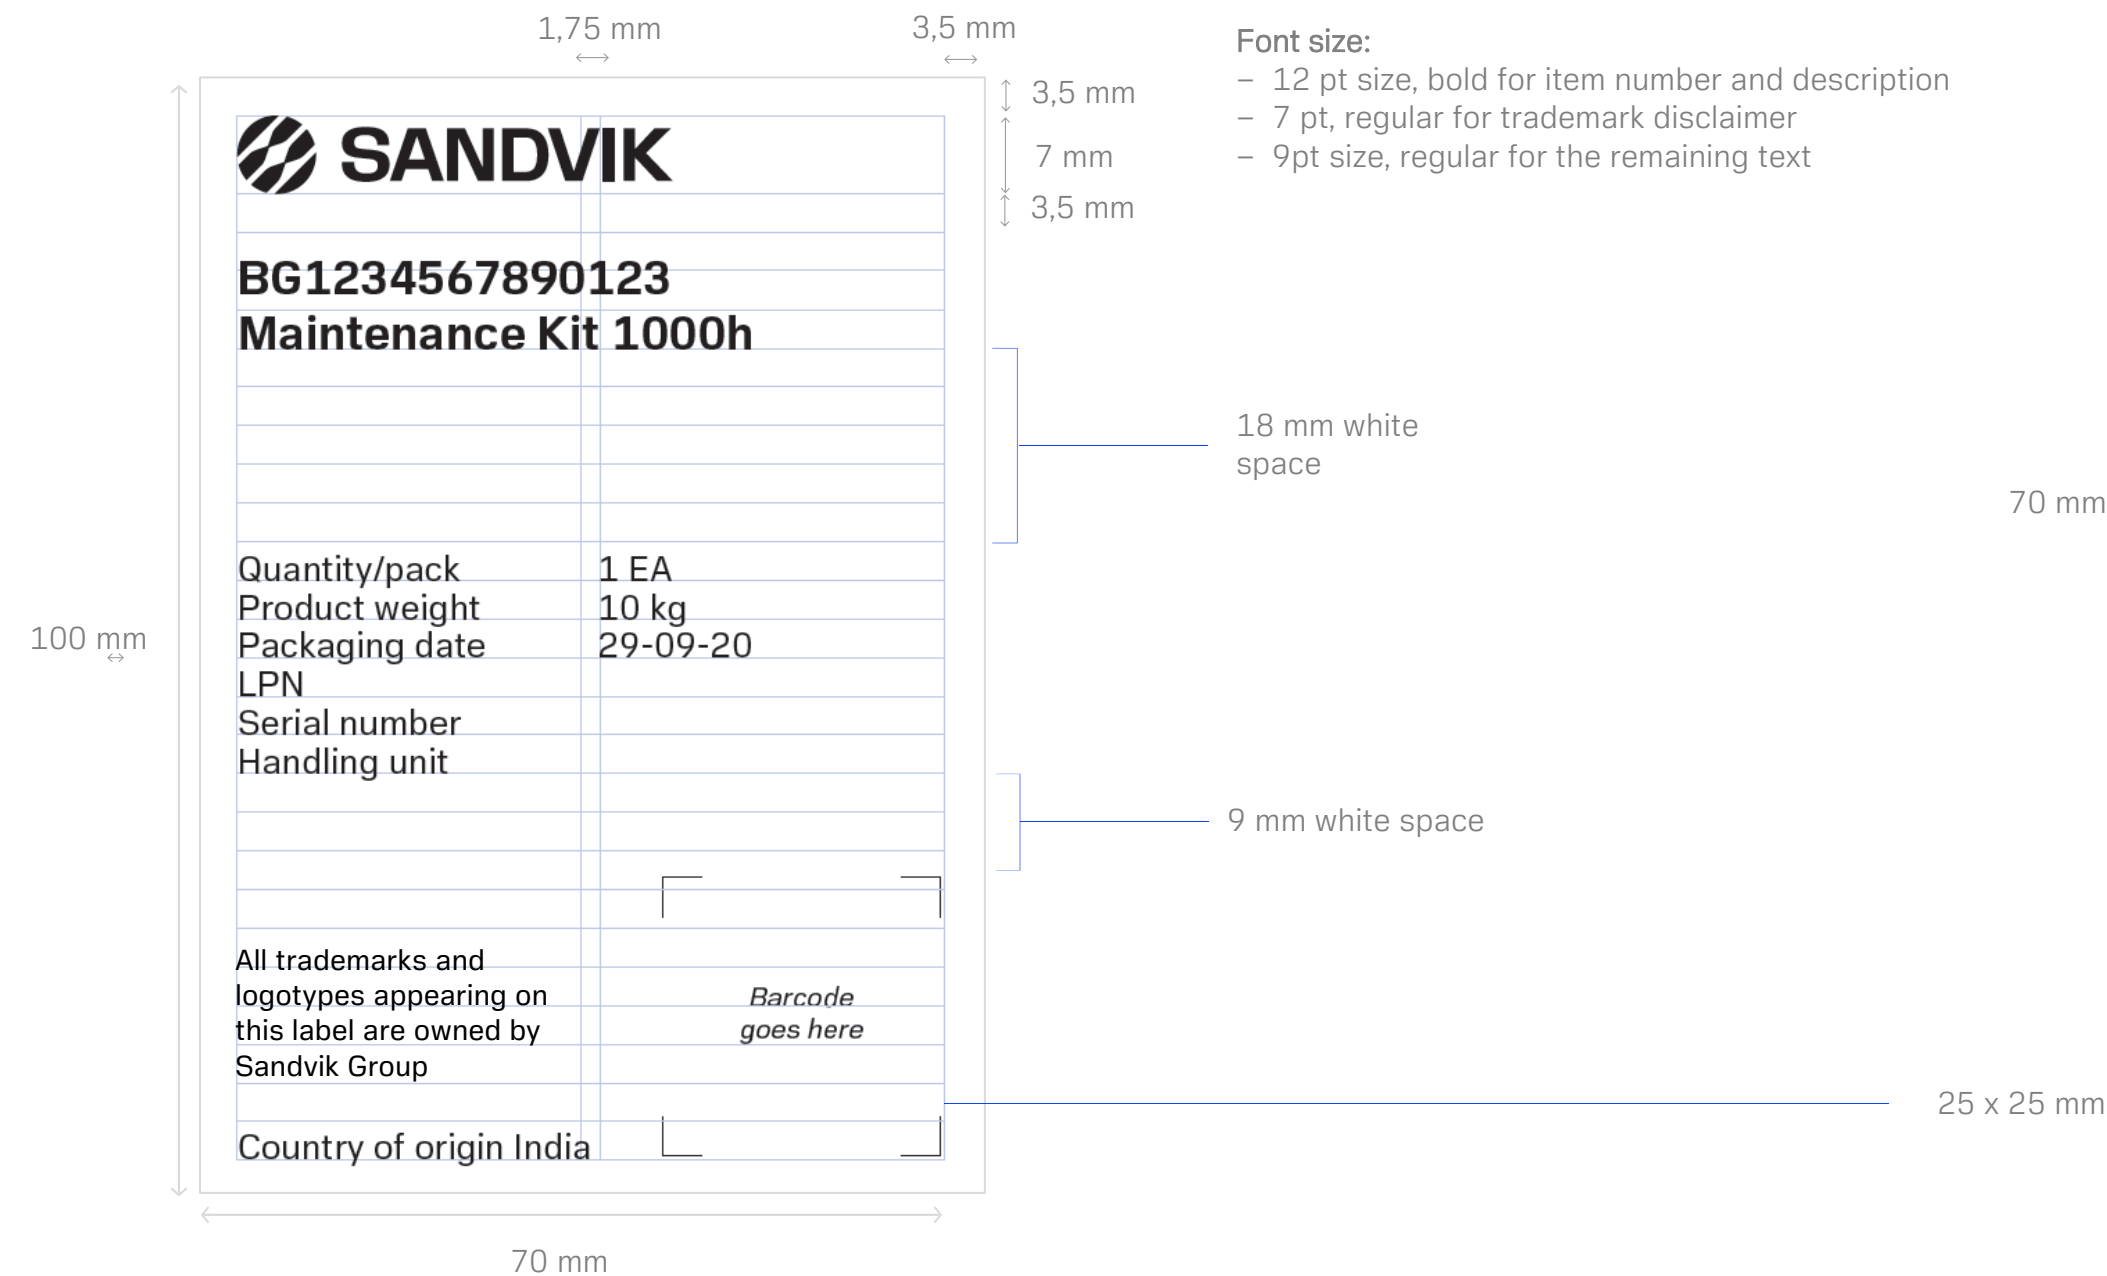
1,75 mm

3,5 mm

Font size:
– 12 pt size, bold for item number and description
– 7 pt, regular for trademark disclaimer
– 9pt size, regular for the remaining text

3,5 mm

7 mm

3,5 mm

SANDVIK

BG1234567890123
Maintenance Kit 1000h

18 mm white space

70 mm

| Quantity/pack | 1 EA |
|---|---|
| Product weight | 10 kg |
| Packaging date | 29-09-20 |
| LPN | |
| Serial number | |
| Handling unit | |

100 mm

9 mm white space

All trademarks and logotypes appearing on this label are owned by Sandvik Group

Barcode goes here

25 x 25 mm

Country of origin India

70 mm